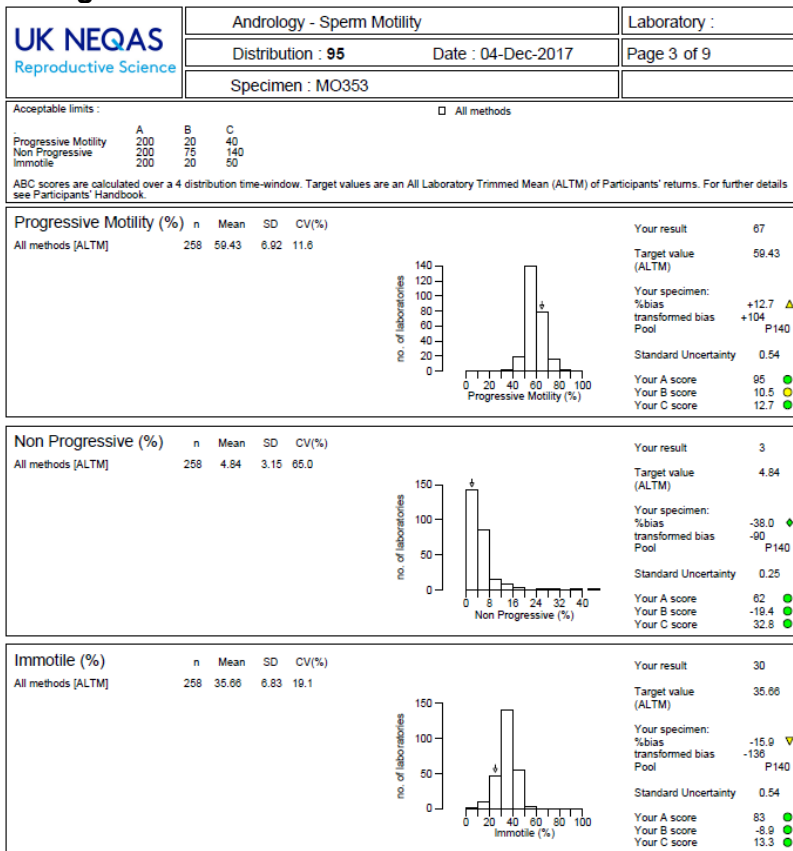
UK NEQAS
Reproductive Science

Andrology - Sperm Motility

Laboratory :

Distribution : 95 Date : 04-Dec-2017

Page 3 of 9

Specimen : MO353

Acceptable limits :

All methods

| | A | B | C |
|---|---|---|---|
| Progressive Motility | 200 | 20 | 40 |
| Non Progressive | 200 | 75 | 140 |
| Immotile | 200 | 20 | 50 |

ABC scores are calculated over a 4 distribution time-window. Target values are an All Laboratory Trimmed Mean (ALTM) of Participants' returns. For further details see Participants' Handbook.

Progressive Motility (%) n Mean SD CV(%)
All methods [ALTM] 258 59.43 6.92 11.6

no. of laboratories
140 120 100 80 60 40 20 0
0 20 40 60 80 100
Progressive Motility (%)

Your result 67
Target value (ALTM) 59.43
Your specimen:
%bias +12.7
transformed bias +104
Pool P140
Standard Uncertainty 0.54
Your A score 95
Your B score 10.5
Your C score 12.7

Non Progressive (%) n Mean SD CV(%)
All methods [ALTM] 258 4.84 3.15 65.0

no. of laboratories
150 100 50 0
0 8 16 24 32 40
Non Progressive (%)

Your result 3
Target value (ALTM) 4.84
Your specimen:
%bias -38.0
transformed bias -90
Pool P140
Standard Uncertainty 0.25
Your A score 62
Your B score -19.4
Your C score 32.8

Immotile (%) n Mean SD CV(%)
All methods [ALTM] 258 35.66 6.83 19.1

no. of laboratories
150 100 50 0
0 20 40 60 80 100
Immotile (%)

Your result 30
Target value (ALTM) 35.66
Your specimen:
%bias -15.9
transformed bias -136
Pool P140
Standard Uncertainty 0.54
Your A score 83
Your B score -8.9
Your C score 13.3